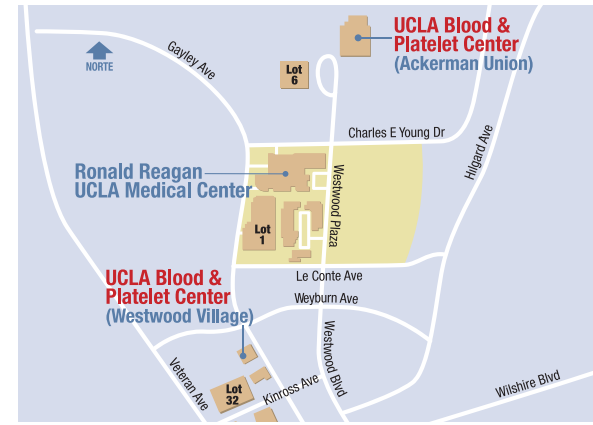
NORTE

Gayley Ave

Lot 6

UCLA Blood & Platelet Center
(Ackerman Union)

Charles E Young Dr

Hilgard Ave

Ronald Reagan UCLA Medical Center

Westwood Plaza

Lot 1

Le Conte Ave

UCLA Blood & Platelet Center
(Westwood Village)

Weyburn Ave

Westwood Blvd

Veteran Ave

Kinross Ave

Lot 32

Wilshire Blvd